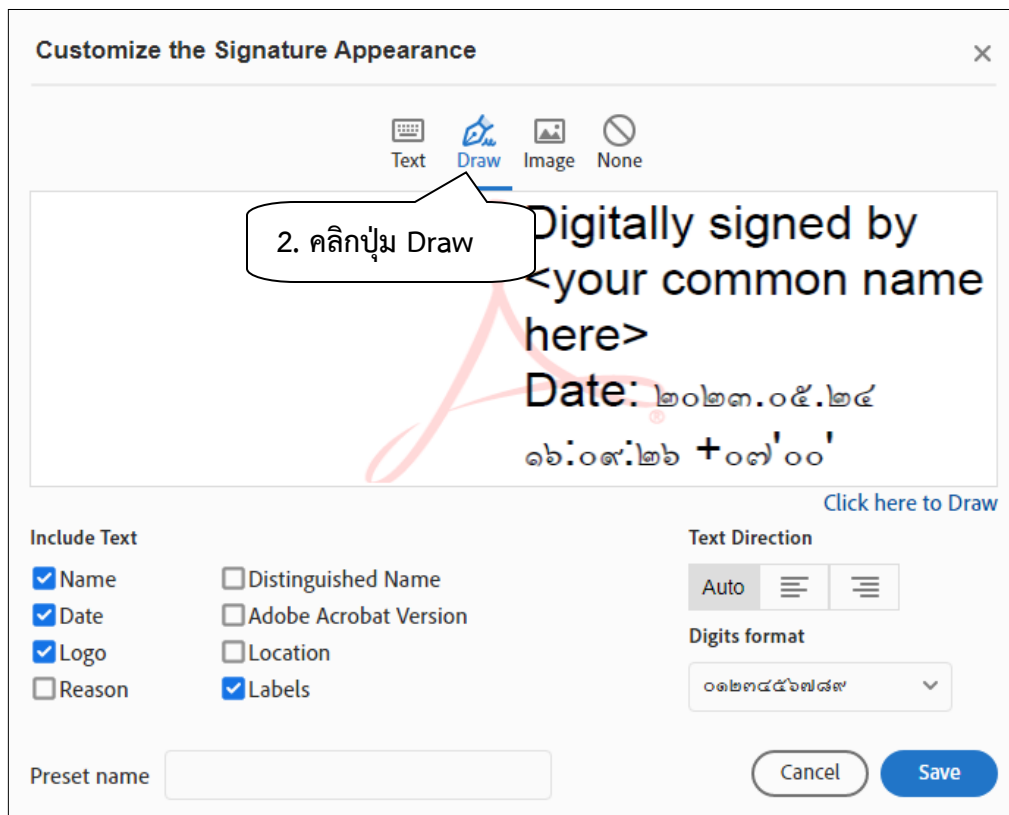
Customize the Signature Appearance

×

Text Draw Image None

2. คลิกปุ่ม Draw

Digitally signed by <your common name here>
Date: ๒๐๒๓.๐๕.๒๔ ๑๖:๐๙:๒๖ +๐๗'๐๐'

Click here to Draw

Include Text

Name
Date
Logo
Reason

Distinguished Name
Adobe Acrobat Version
Location
Labels

Text Direction

Auto

Digits format

๐๑๒๓๔๕๖๗๘๙

Preset name

Cancel

Save